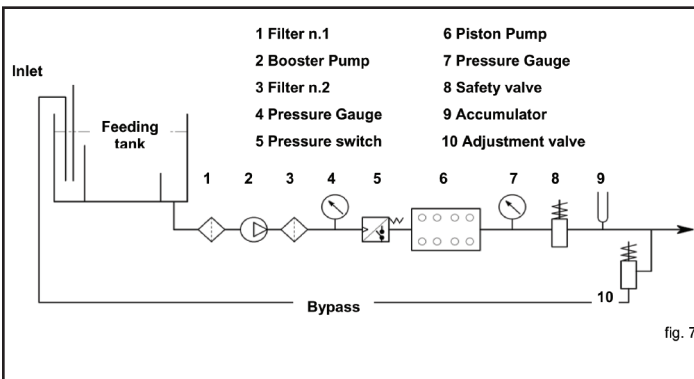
1 Filter n.1
2 Booster Pump
3 Filter n.2
4 Pressure Gauge
5 Pressure switch

6 Piston Pump
7 Pressure Gauge
8 Safety valve
9 Accumulator
10 Adjustment valve

Inlet

Feeding tank

1 2 3 4 5 6 7 8 9

10

Bypass

fig. 7